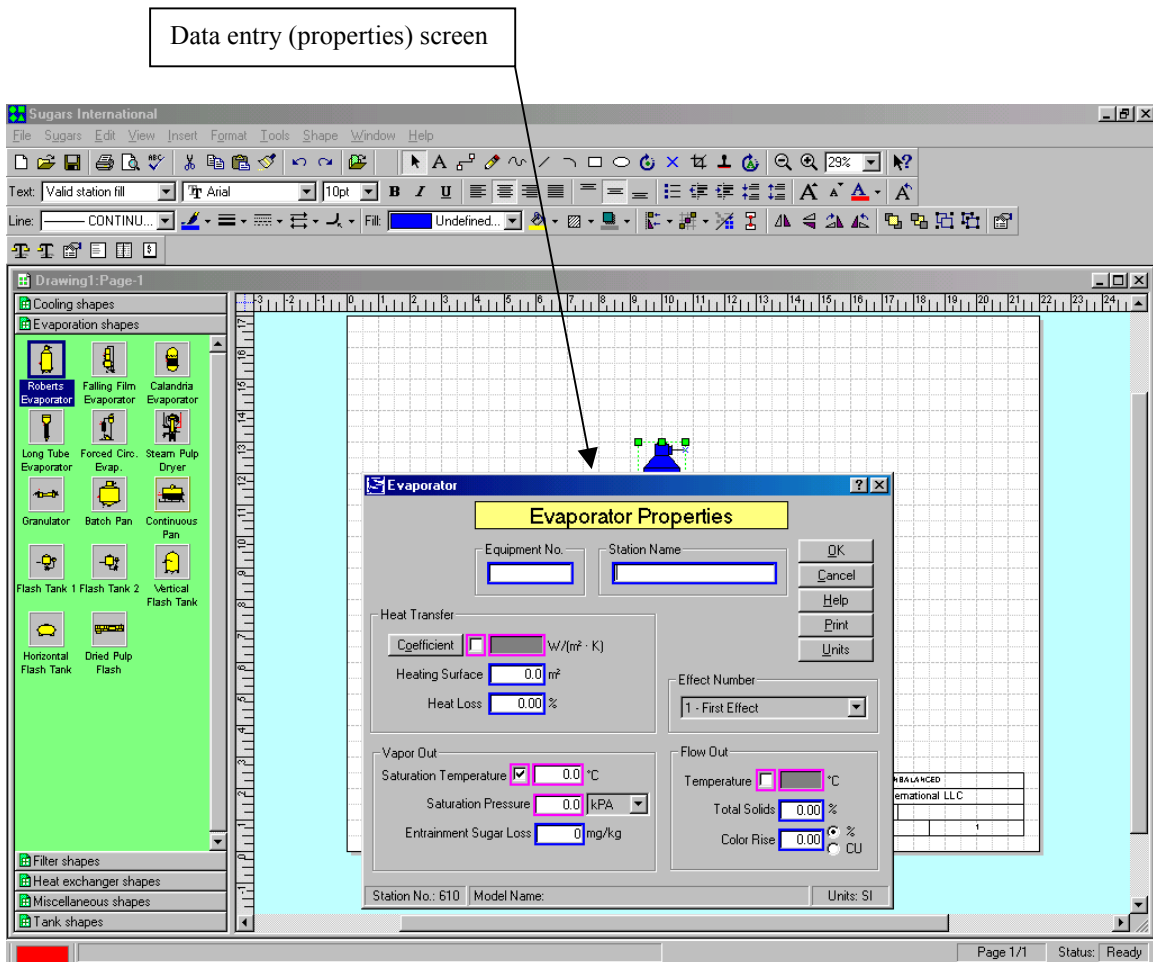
Data entry (properties) screen

Sugars International

File Sugars Edit View Insert Format Tools Shape Window Help

29%

Text: Valid station fill Arial 10pt B I U

Line: CONTINU... Fill: Undefined...

Drawing1:Page-1

Cooling shapes

Evaporation shapes

Roberts Evaporator

Falling Film Evaporator

Calandria Evaporator

Long Tube Evaporator

Forced Circ. Evap.

Steam Pulp Dryer

Granulator

Batch Pan

Continuous Pan

Flash Tank 1

Flash Tank 2

Vertical Flash Tank

Horizontal Flash Tank

Dried Pulp Flash

Filter shapes

Heat exchanger shapes

Miscellaneous shapes

Tank shapes

Evaporator

Evaporator Properties

Equipment No.

Station Name

OK

Cancel

Help

Print

Units

Heat Transfer

Coefficient W/(m² · K)

Heating Surface 0.0 m²

Heat Loss 0.00 %

Effect Number

1 - First Effect

Vapor Out

Saturation Temperature 0.0 °C

Saturation Pressure 0.0 kPA

Entrainment Sugar Loss 0 mg/kg

Flow Out

Temperature °C

Total Solids 0.00 %

Color Rise 0.00 % CU

Station No.: 610

Model Name:

Units: SI

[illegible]BALANCED

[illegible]ernational LLC

1

Page 1/1

Status: Ready